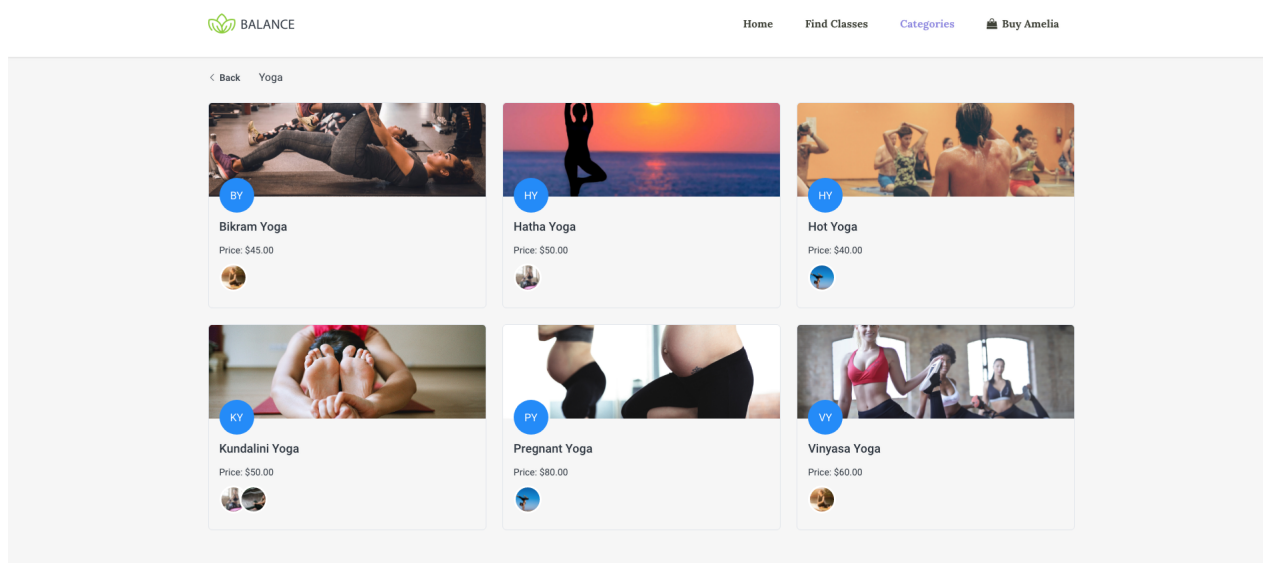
BALANCE

Home Find Classes Categories Buy Amelia

Back Yoga

BY
Bikram Yoga
Price: $45.00

HY
Hatha Yoga
Price: $50.00

HY
Hot Yoga
Price: $40.00

KY
Kundalini Yoga
Price: $50.00

PY
Pregnant Yoga
Price: $80.00

VY
Vinyasa Yoga
Price: $60.00